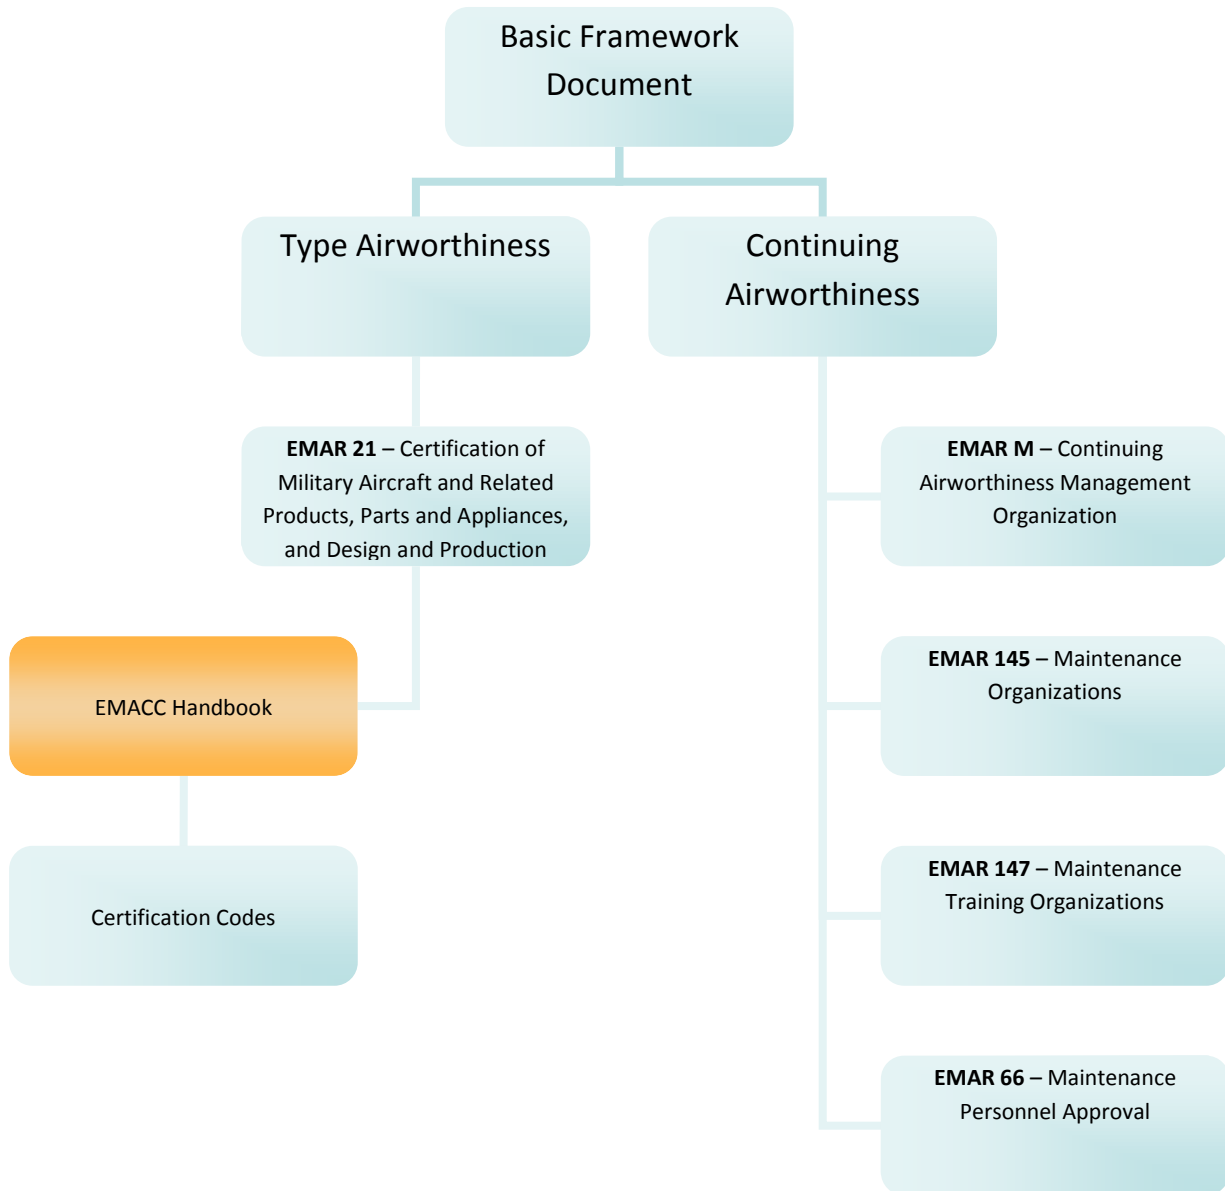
Basic Framework Document

Type Airworthiness

Continuing Airworthiness

EMAR 21 – Certification of Military Aircraft and Related Products, Parts and Appliances, and Design and Production

EMAR M – Continuing Airworthiness Management Organization

EMACC Handbook

EMAR 145 – Maintenance Organizations

Certification Codes

EMAR 147 – Maintenance Training Organizations

EMAR 66 – Maintenance Personnel Approval